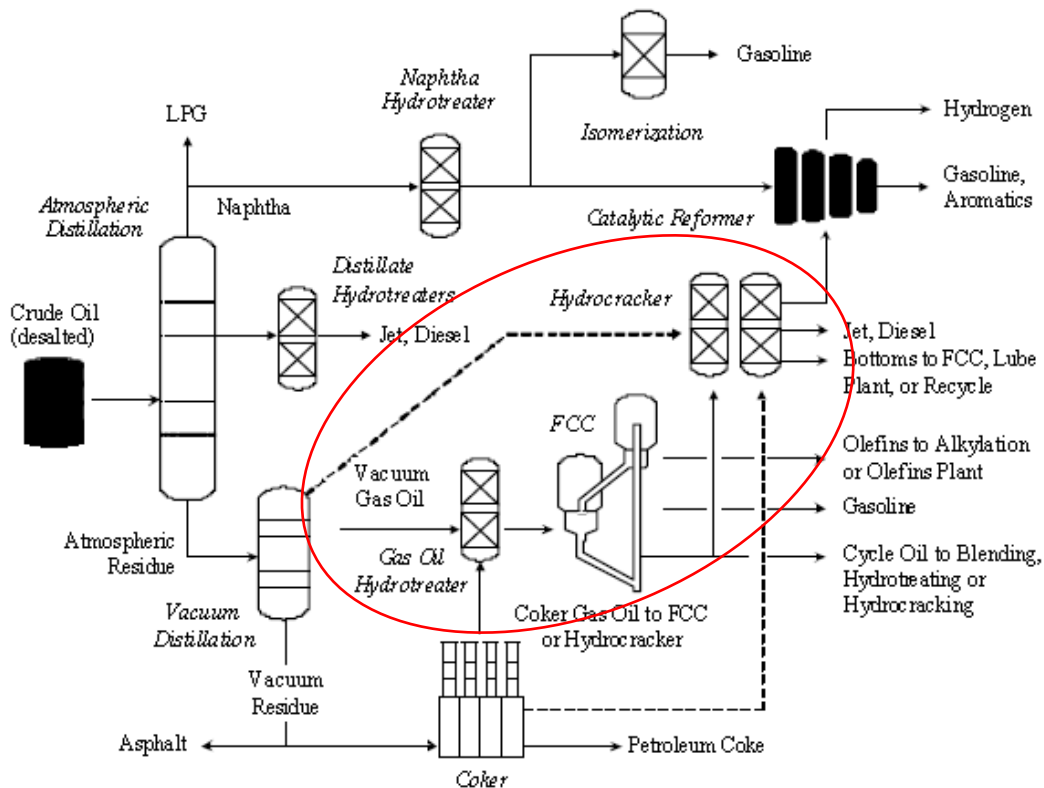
Gasoline

Naphtha Hydrotreater

Isomerization

LPG

Hydrogen

Atmospheric Distillation

Naphtha

Gasoline, Aromatics

Catalytic Reformer

Distillate Hydrotreaters

Hydrocracker

Crude Oil (desalted)

Jet, Diesel

Jet, Diesel

Bottoms to FCC, Lube Plant, or Recycle

FCC

Olefins to Alkylation or Olefins Plant

Vacuum Gas Oil

Gasoline

Atmospheric Residue

Gas Oil Hydrotreater

Cycle Oil to Blending, Hydrotreating or Hydrocracking

Vacuum Distillation

Coker Gas Oil to FCC or Hydrocracker

Vacuum Residue

Asphalt

Petroleum Coke

Coker